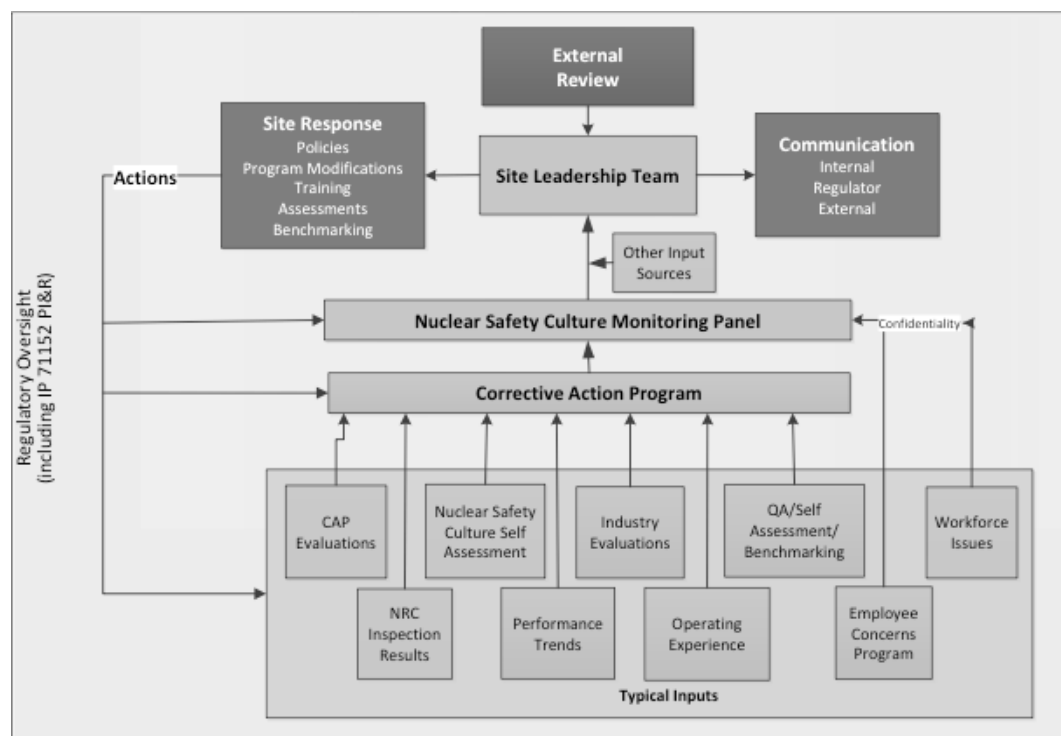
External Review

Site Response
Policies
Program Modifications
Training
Assessments
Benchmarking

Site Leadership Team

Communication
Internal
Regulator
External

Actions

Regulatory Oversight (including IP 71152 PI&R)

Other Input Sources

Nuclear Safety Culture Monitoring Panel

Confidentiality

Corrective Action Program

CAP Evaluations

Nuclear Safety Culture Self Assessment

Industry Evaluations

QA/Self Assessment/ Benchmarking

Workforce Issues

NRC Inspection Results

Performance Trends

Operating Experience

Employee Concerns Program

Typical Inputs